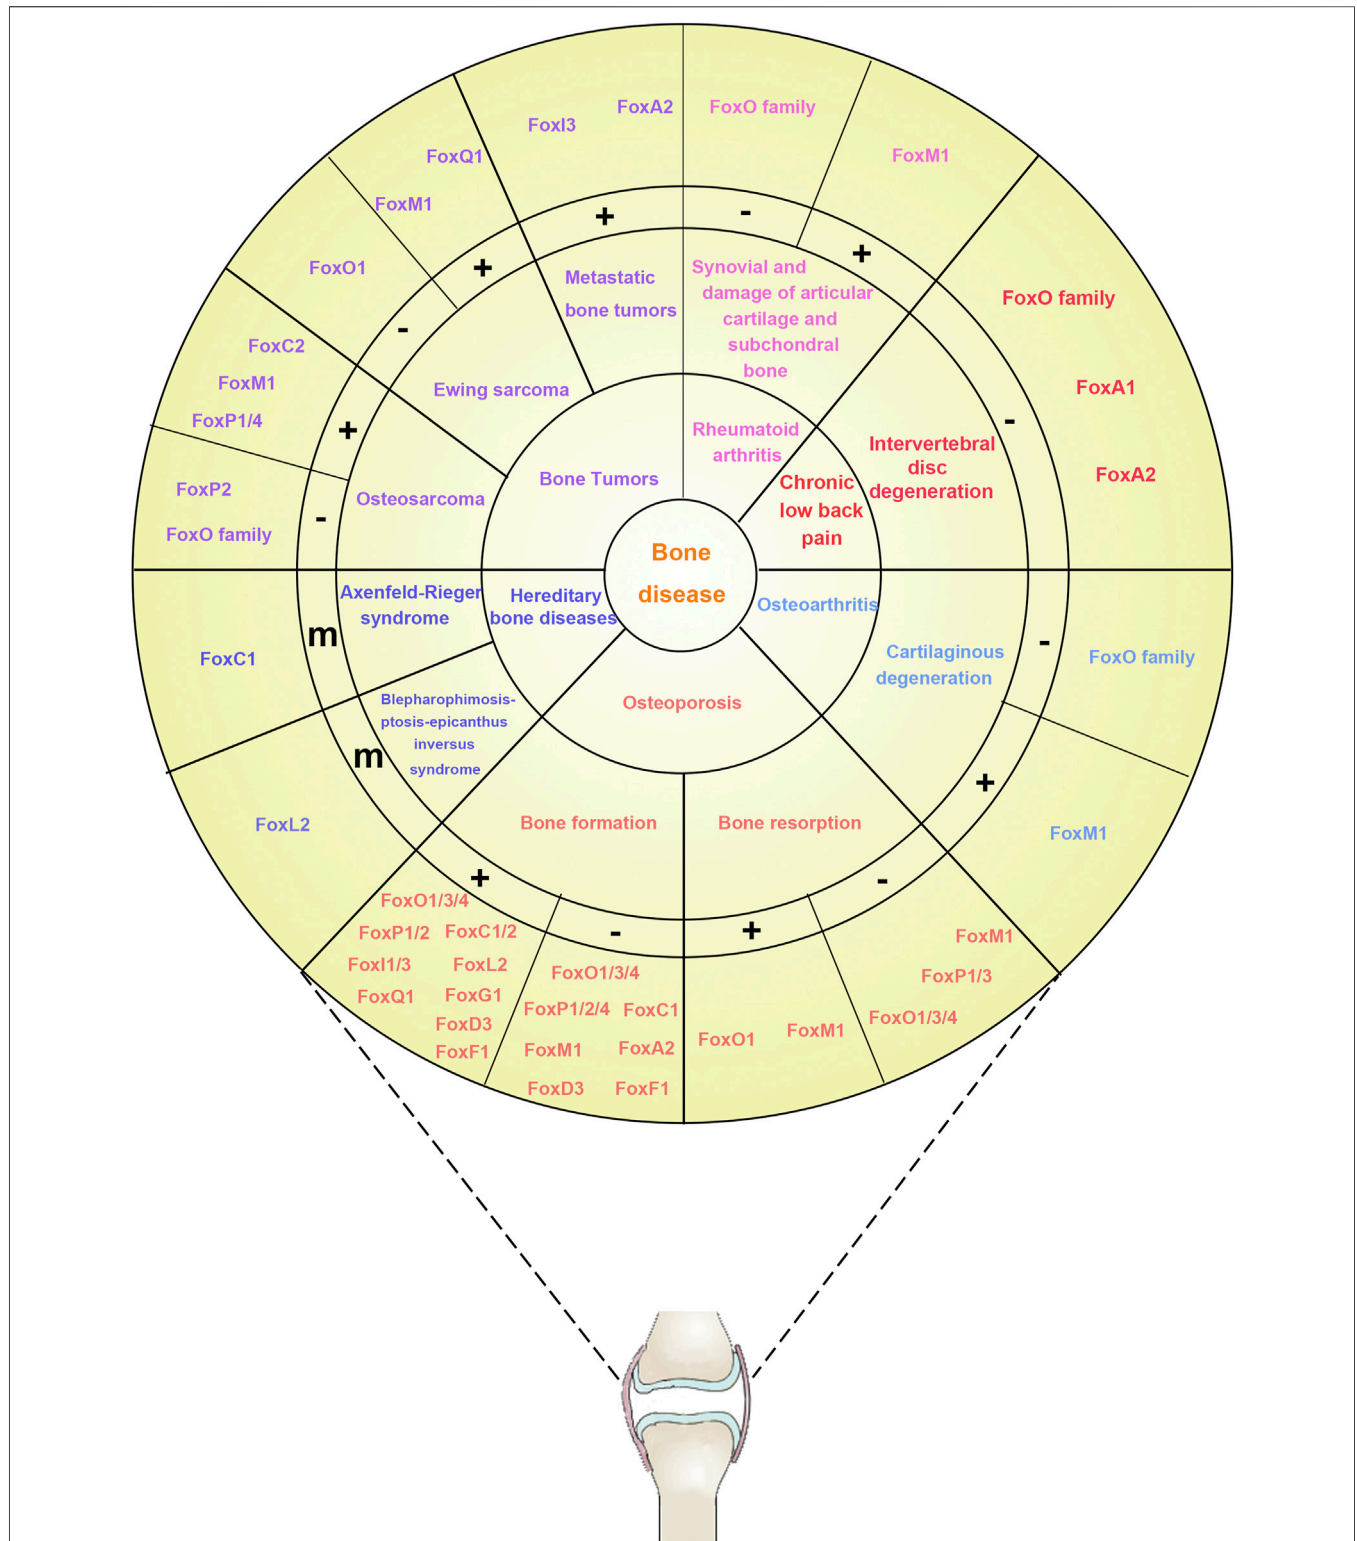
FoxI3
FoxA2
FoxO family
FoxQ1
FoxM1
FoxM1
+
-
+
FoxO1
Metastatic bone tumors
Synovial and damage of articular cartilage and subchondral bone
FoxO family
-
Ewing sarcoma
FoxC2
FoxM1
FoxA1
FoxP1/4
+
Rheumatoid arthritis
Intervertebral disc degeneration
-
Bone Tumors
Chronic low back pain
FoxA2
FoxP2
Osteosarcoma
-
FoxO family
Bone disease
Axenfeld-Rieger syndrome
Hereditary bone diseases
Osteoarthritis
m
Cartilaginous degeneration
-
FoxC1
FoxO family
Blepharophimosis-ptosis-epicanthus inversus syndrome
Osteoporosis
m
+
FoxL2
FoxM1
Bone formation
Bone resorption
+
-
FoxO1/3/4
-
+
FoxP1/2
FoxC1/2
FoxM1
FoxI1/3
FoxL2
FoxO1/3/4
FoxP1/3
FoxQ1
FoxG1
FoxP1/2/4
FoxC1
FoxO1/3/4
FoxD3
FoxO1
FoxM1
FoxF1
FoxM1
FoxA2
FoxD3
FoxF1